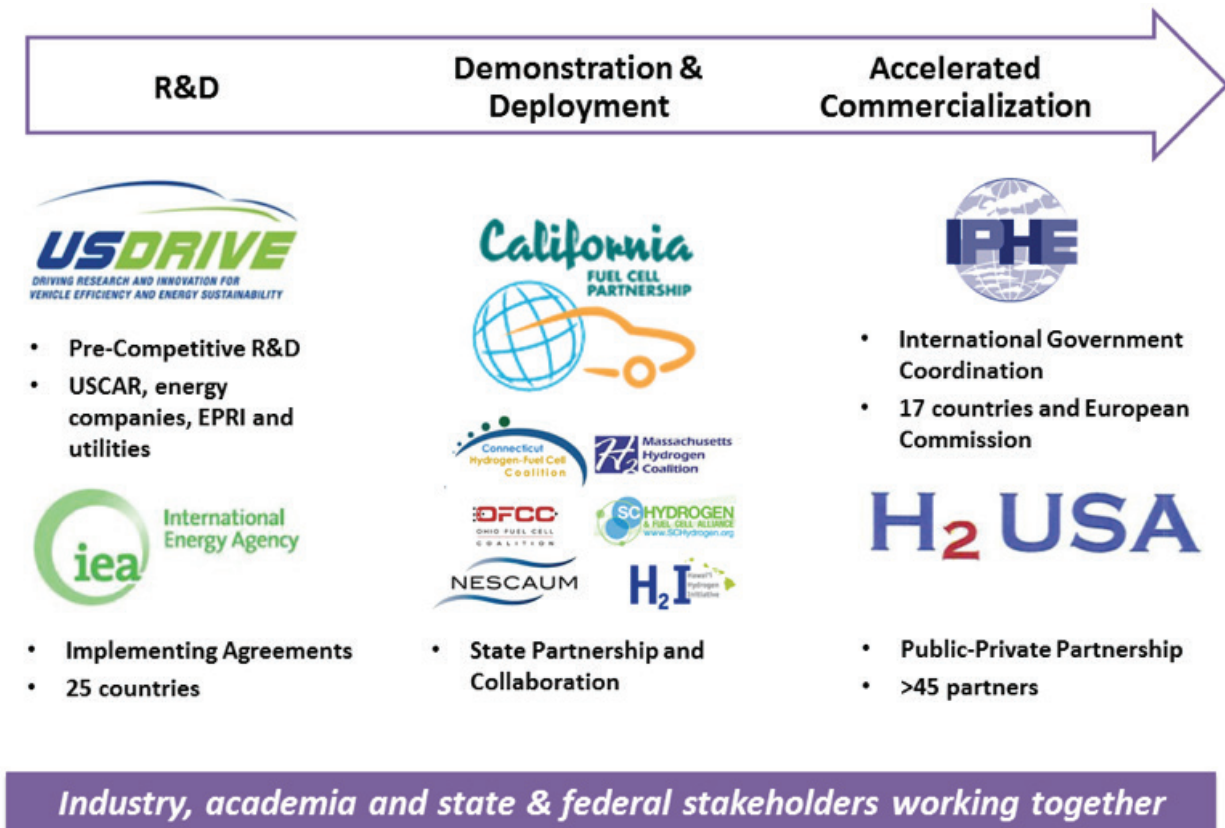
R&D

Demonstration & Deployment

Accelerated Commercialization

USDRIVE
DRIVING RESEARCH AND INNOVATION FOR VEHICLE EFFICIENCY AND ENERGY SUSTAINABILITY

• Pre-Competitive R&D
• USCAR, energy companies, EPRI and utilities

iea International Energy Agency

• Implementing Agreements
• 25 countries

California FUEL CELL PARTNERSHIP

Connecticut Hydrogen-Fuel Cell Coalition

H2 Massachusetts Hydrogen Coalition

OFCC OHIO FUEL CELL COALITION

SC HYDROGEN & FUEL CELL ALLIANCE www.SCHydrogen.org

NESCAUM

H2I Hawai'i Hydrogen Initiative

• State Partnership and Collaboration

IPHE

• International Government Coordination
• 17 countries and European Commission

$H_2$ USA

• Public-Private Partnership
• >45 partners

Industry, academia and state & federal stakeholders working together